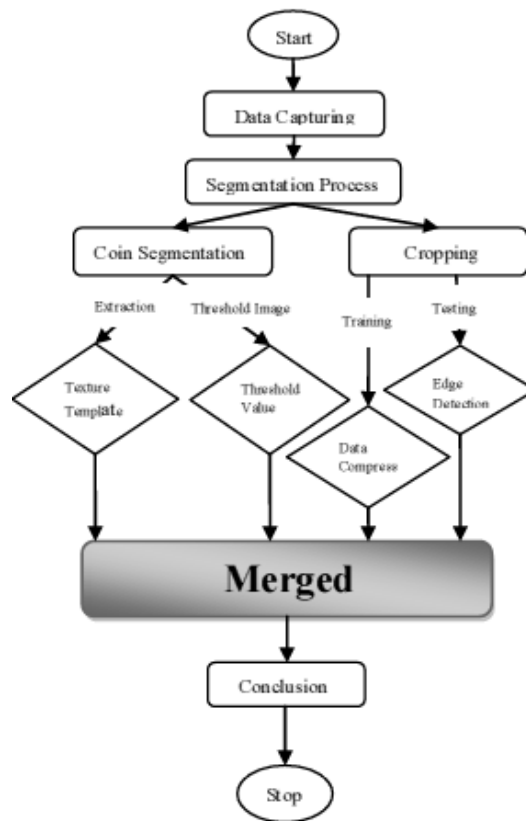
Start

Data Capturing

Segmentation Process

Coin Segmentation

Cropping

Extraction

Threshold Image

Training

Testing

Texture Template

Threshold Value

Edge Detection

Data Compress

Merged

Conclusion

Stop